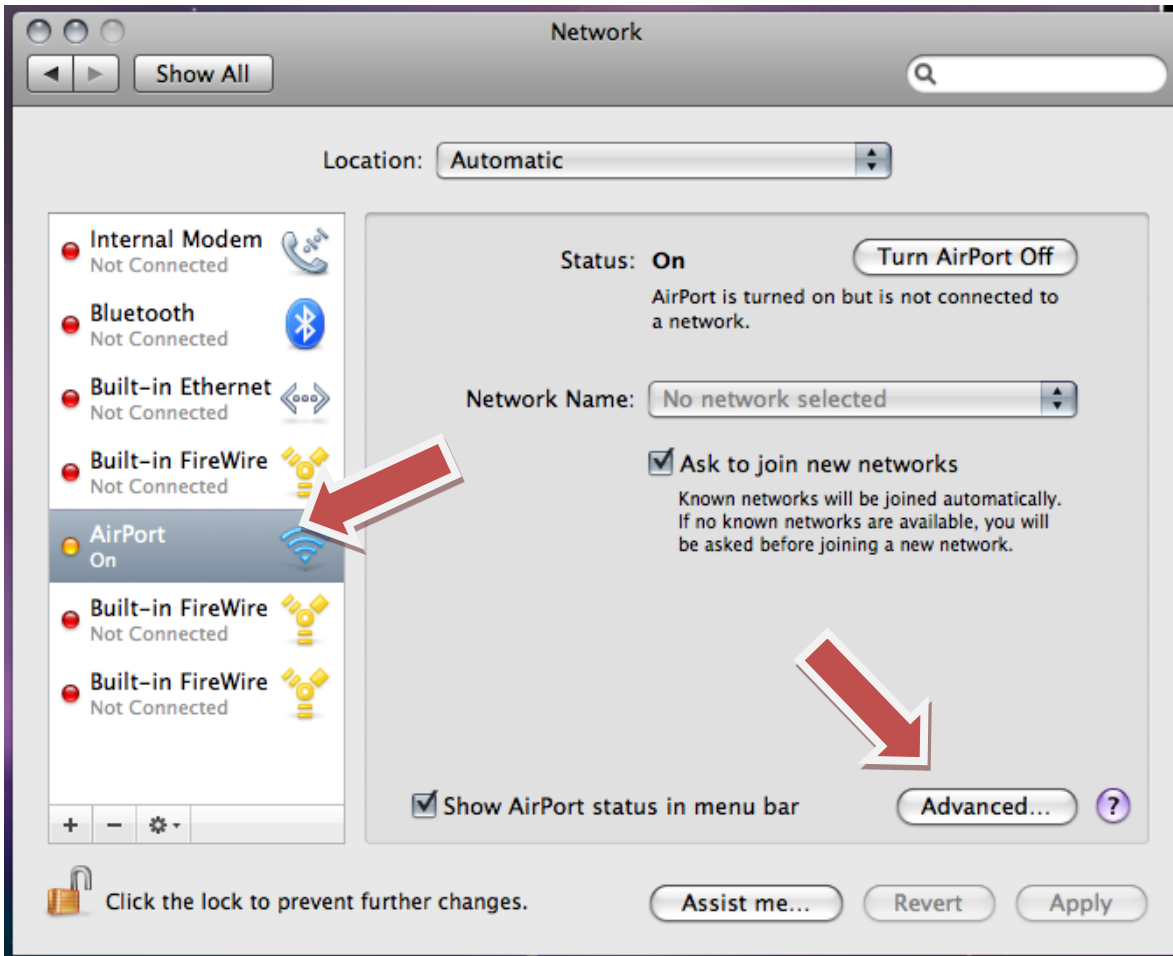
Network

Show All

Location: Automatic

Internal Modem
Not Connected

Bluetooth
Not Connected

Built-in Ethernet
Not Connected

Built-in FireWire
Not Connected

AirPort
On

Built-in FireWire
Not Connected

Built-in FireWire
Not Connected

+ −

Status: On

Turn AirPort Off

AirPort is turned on but is not connected to a network.

Network Name: No network selected

Ask to join new networks

Known networks will be joined automatically. If no known networks are available, you will be asked before joining a new network.

Show AirPort status in menu bar

Advanced...

?

Click the lock to prevent further changes.

Assist me...

Revert

Apply